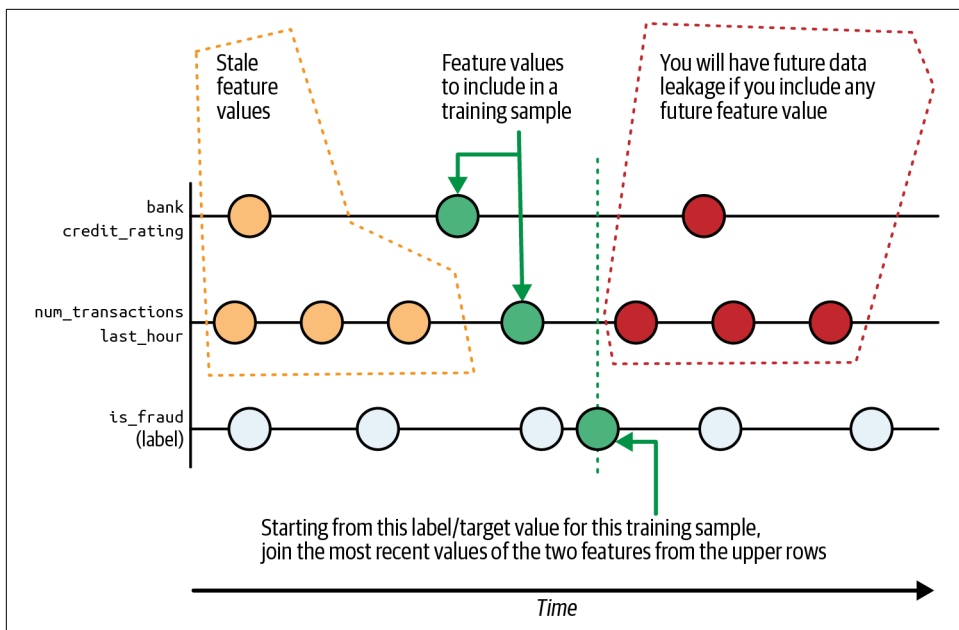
Stale feature values

Feature values to include in a training sample

You will have future data leakage if you include any future feature value

bank credit_rating

num_transactions last_hour

is_fraud (label)

Starting from this label/target value for this training sample, join the most recent values of the two features from the upper rows

Time